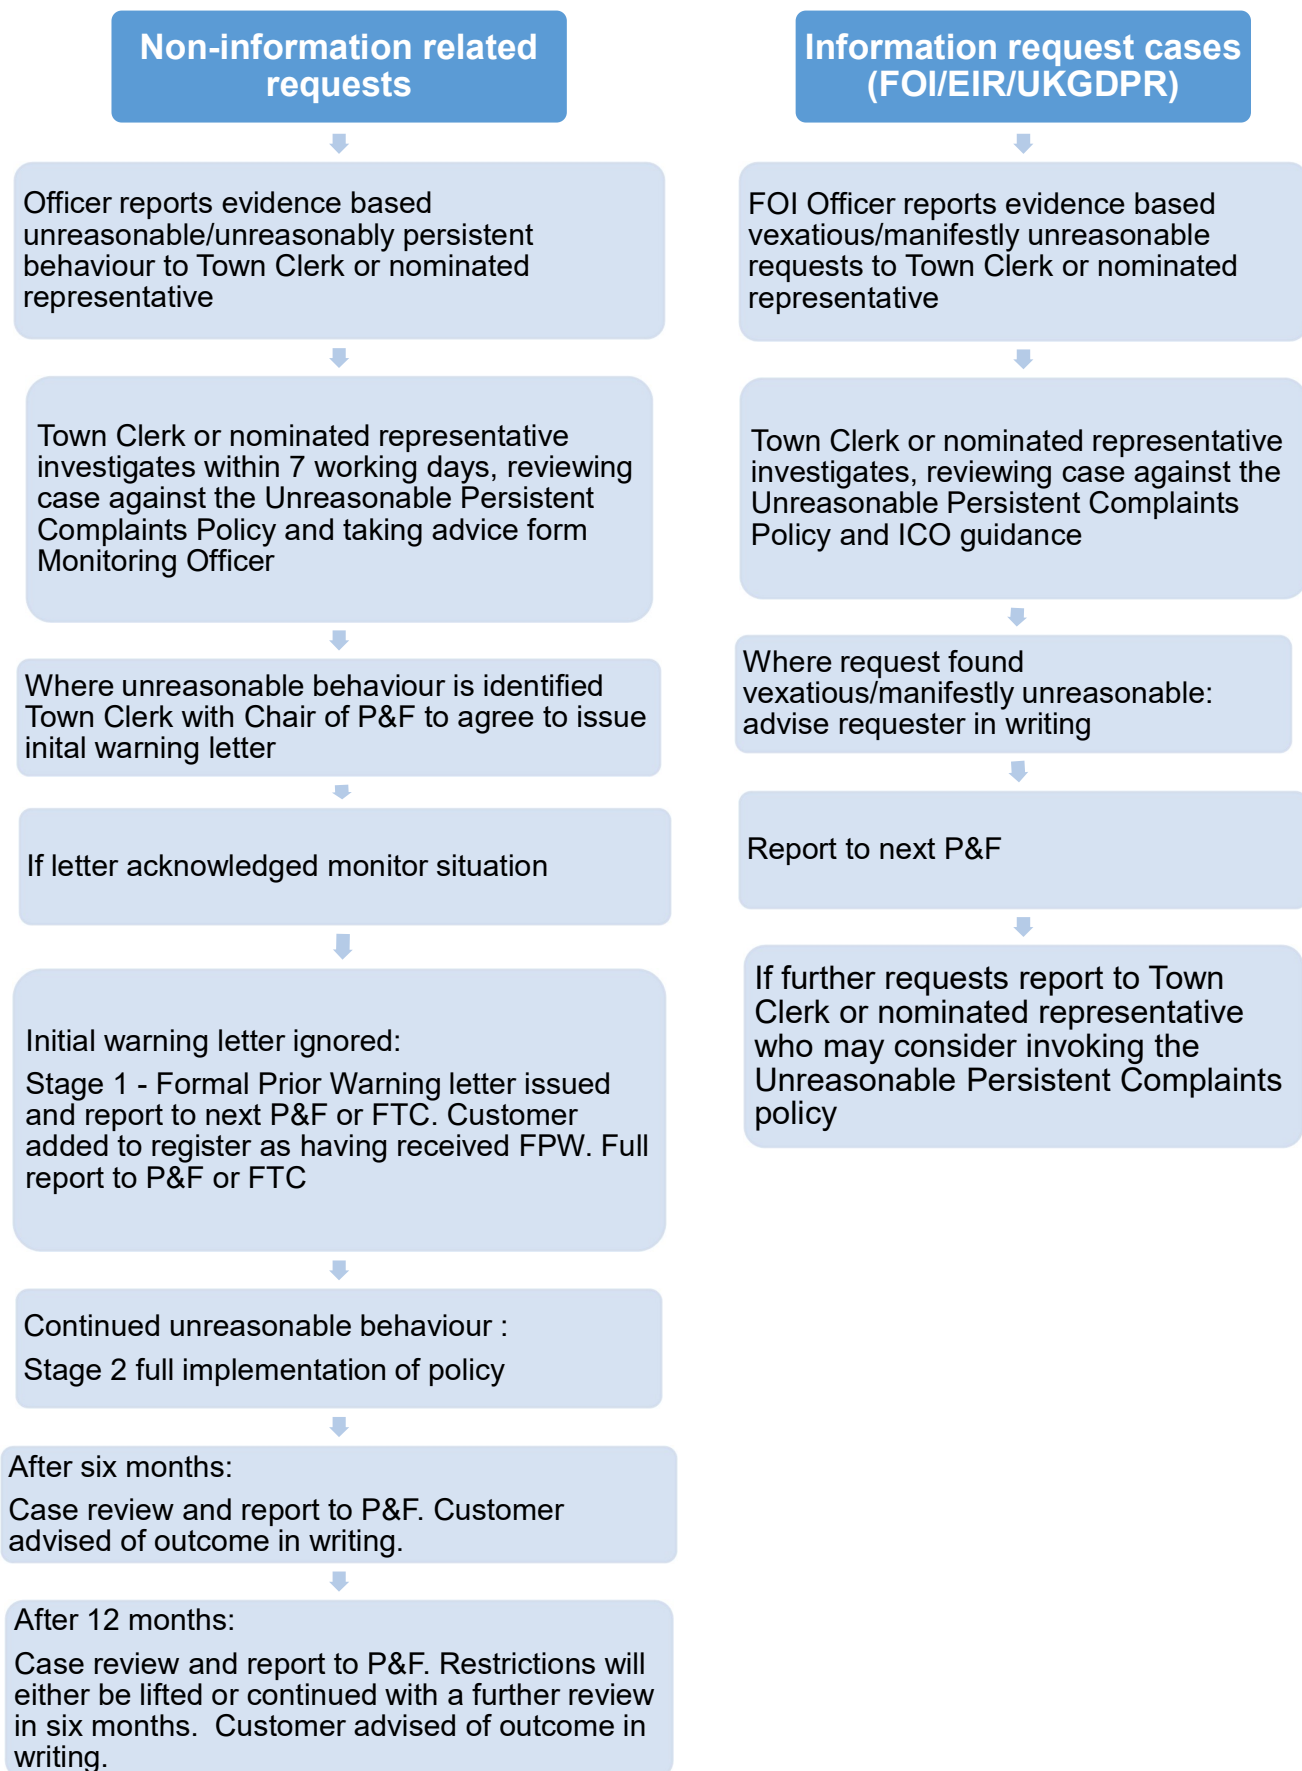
Non-information related requests

Officer reports evidence based unreasonable/unreasonably persistent behaviour to Town Clerk or nominated representative

Town Clerk or nominated representative investigates within 7 working days, reviewing case against the Unreasonable Persistent Complaints Policy and taking advice form Monitoring Officer

Where unreasonable behaviour is identified Town Clerk with Chair of P&F to agree to issue inital warning letter

If letter acknowledged monitor situation

Initial warning letter ignored:

Stage 1 - Formal Prior Warning letter issued and report to next P&F or FTC. Customer added to register as having received FPW. Full report to P&F or FTC

Continued unreasonable behaviour :

Stage 2 full implementation of policy

After six months:

Case review and report to P&F. Customer advised of outcome in writing.

After 12 months:

Case review and report to P&F. Restrictions will either be lifted or continued with a further review in six months. Customer advised of outcome in writing.

Information request cases (FOI/EIR/UKGDPR)

FOI Officer reports evidence based vexatious/manifestly unreasonable requests to Town Clerk or nominated representative

Town Clerk or nominated representative investigates, reviewing case against the Unreasonable Persistent Complaints Policy and ICO guidance

Where request found vexatious/manifestly unreasonable: advise requester in writing

Report to next P&F

If further requests report to Town Clerk or nominated representative who may consider invoking the Unreasonable Persistent Complaints policy